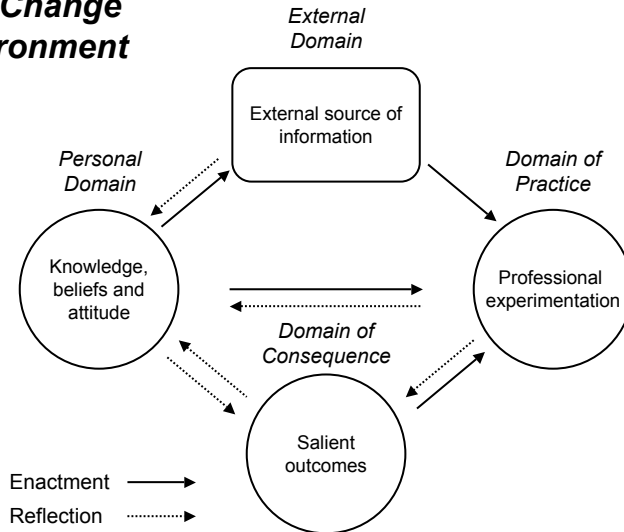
Change
ronment

External Domain

External source of information

Personal Domain

Domain of Practice

Knowledge, beliefs and attitude

Professional experimentation

Domain of Consequence

Salient outcomes

Enactment

Reflection